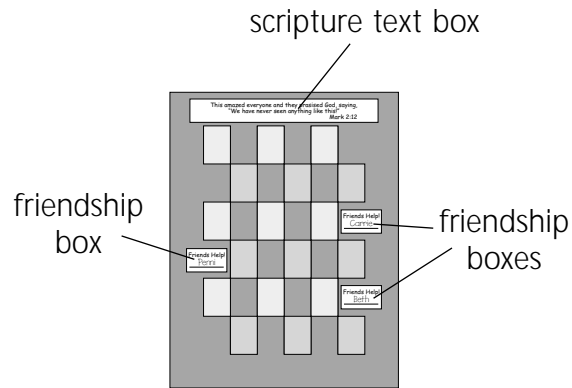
scripture text box

This amazed everyone and they praised God, saying, "We have never seen anything like this!" Mark 2:12

friendship box

Friends Help! Penni

Friends Help! Carrie

Friends Help! Beth

friendship boxes